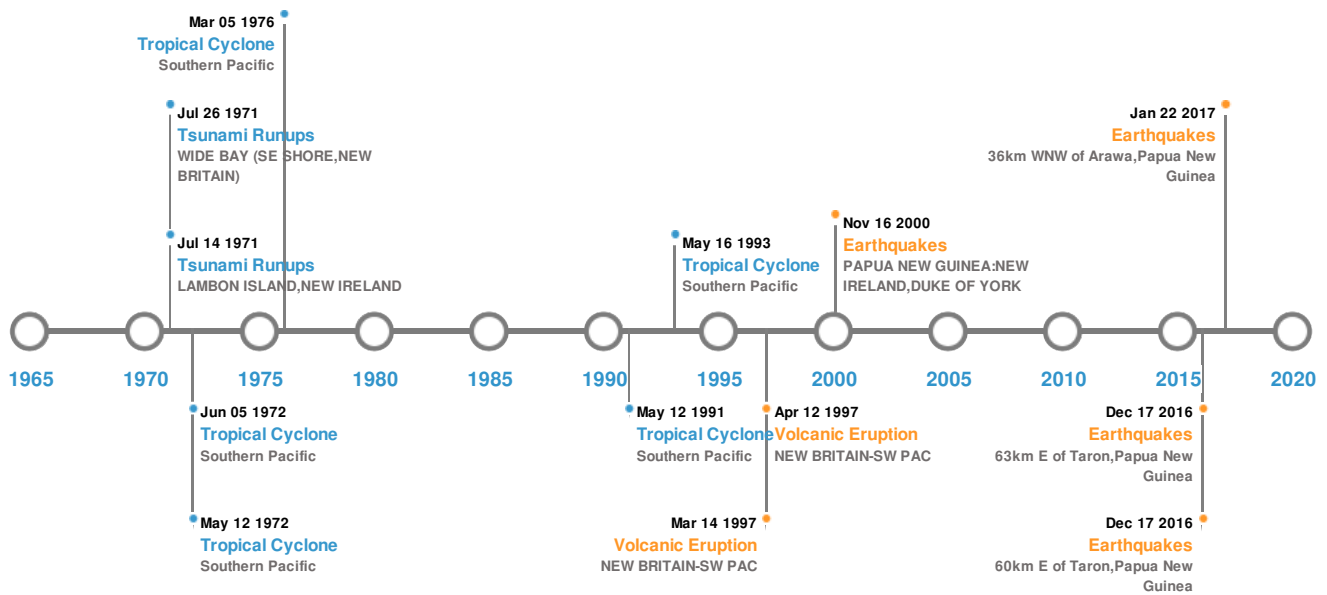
Mar 05 1976
Tropical Cyclone
Southern Pacific

Jul 26 1971
Tsunami Runups
WIDE BAY (SE SHORE,NEW BRITAIN)

Jul 14 1971
Tsunami Runups
LAMBON ISLAND,NEW IRELAND

May 16 1993
Tropical Cyclone
Southern Pacific

Nov 16 2000
Earthquakes
PAPUA NEW GUINEA:NEW IRELAND,DUKE OF YORK

Jan 22 2017
Earthquakes
36km WNW of Arawa,Papua New Guinea

1965 1970 1975 1980 1985 1990 1995 2000 2005 2010 2015 2020

Jun 05 1972
Tropical Cyclone
Southern Pacific

May 12 1972
Tropical Cyclone
Southern Pacific

May 12 1991
Tropical Cyclone
Southern Pacific

Apr 12 1997
Volcanic Eruption
NEW BRITAIN-SW PAC

Mar 14 1997
Volcanic Eruption
NEW BRITAIN-SW PAC

Dec 17 2016
Earthquakes
63km E of Taron,Papua New Guinea

Dec 17 2016
Earthquakes
60km E of Taron,Papua New Guinea